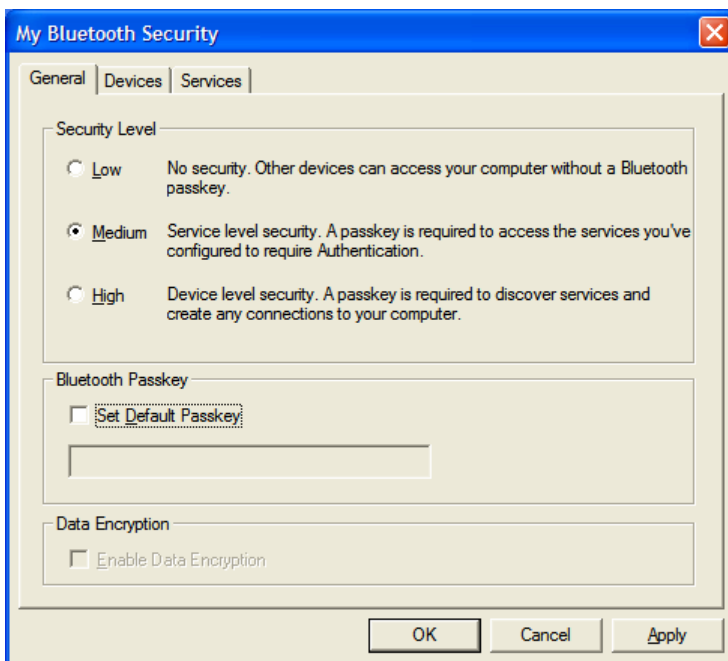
My Bluetooth Security

General | Devices | Services

Security Level

Low — No security. Other devices can access your computer without a Bluetooth passkey.

Medium — Service level security. A passkey is required to access the services you've configured to require Authentication.

High — Device level security. A passkey is required to discover services and create any connections to your computer.

Bluetooth Passkey

Set Default Passkey

Data Encryption

Enable Data Encryption

OK | Cancel | Apply